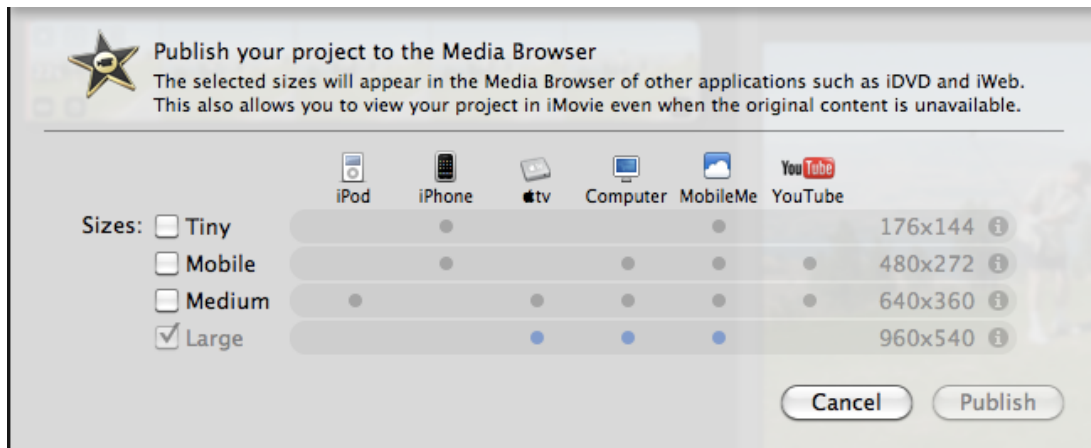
Publish your project to the Media Browser

The selected sizes will appear in the Media Browser of other applications such as iDVD and iWeb. This also allows you to view your project in iMovie even when the original content is unavailable.

| | iPod | iPhone | tv | Computer | MobileMe | YouTube | |
|---|---|---|---|---|---|---|---|
| Sizes: Tiny | | ● | | | ● | | 176x144 |
| Mobile | | ● | | ● | ● | ● | 480x272 |
| Medium | ● | | ● | ● | ● | ● | 640x360 |
| Large | | | ● | ● | ● | | 960x540 |

Cancel Publish